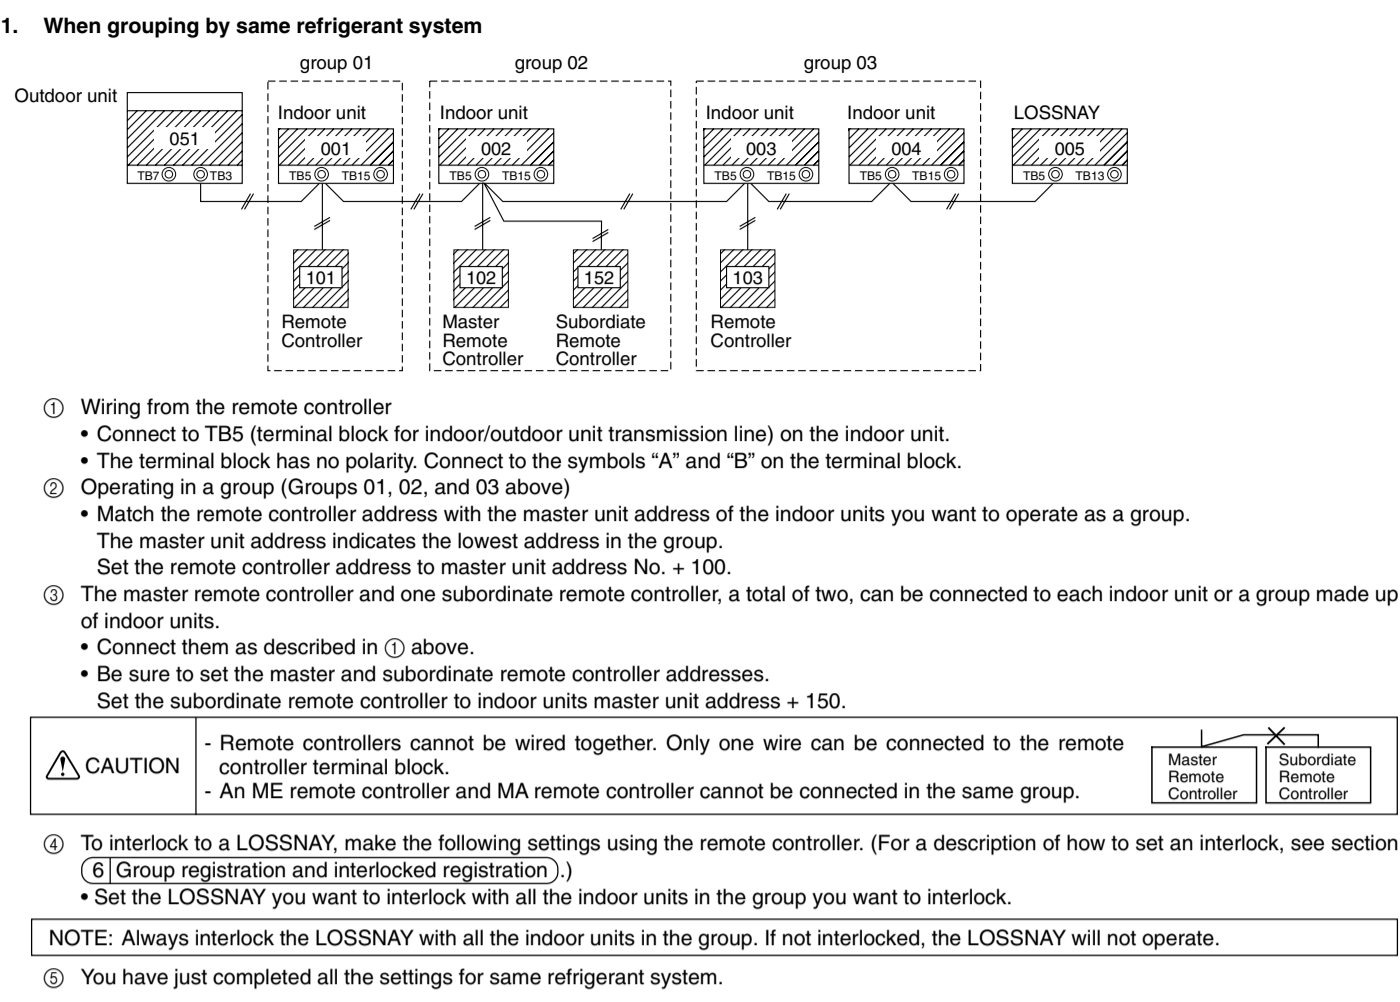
1. When grouping by same refrigerant system

group 01 group 02 group 03

Outdoor unit
051
TB7 TB3

Indoor unit
001
TB5 TB15

Indoor unit
002
TB5 TB15

Indoor unit
003
TB5 TB15

Indoor unit
004
TB5 TB15

LOSSNAY
005
TB5 TB13

101
Remote Controller

102
Master Remote Controller

152
Subordinate Remote Controller

103
Remote Controller

① Wiring from the remote controller
• Connect to TB5 (terminal block for indoor/outdoor unit transmission line) on the indoor unit.
• The terminal block has no polarity. Connect to the symbols “A” and “B” on the terminal block.
② Operating in a group (Groups 01, 02, and 03 above)
• Match the remote controller address with the master unit address of the indoor units you want to operate as a group.
The master unit address indicates the lowest address in the group.
Set the remote controller address to master unit address No. + 100.
③ The master remote controller and one subordinate remote controller, a total of two, can be connected to each indoor unit or a group made up of indoor units.
• Connect them as described in ① above.
• Be sure to set the master and subordinate remote controller addresses.
Set the subordinate remote controller to indoor units master unit address + 150.

| CAUTION | - Remote controllers cannot be wired together. Only one wire can be connected to the remote controller terminal block.<br>- An ME remote controller and MA remote controller cannot be connected in the same group. | Master Remote Controller / Subordinate Remote Controller |
|---|---|---|

④ To interlock to a LOSSNAY, make the following settings using the remote controller. (For a description of how to set an interlock, see section (6 Group registration and interlocked registration).)
• Set the LOSSNAY you want to interlock with all the indoor units in the group you want to interlock.

NOTE: Always interlock the LOSSNAY with all the indoor units in the group. If not interlocked, the LOSSNAY will not operate.

⑤ You have just completed all the settings for same refrigerant system.